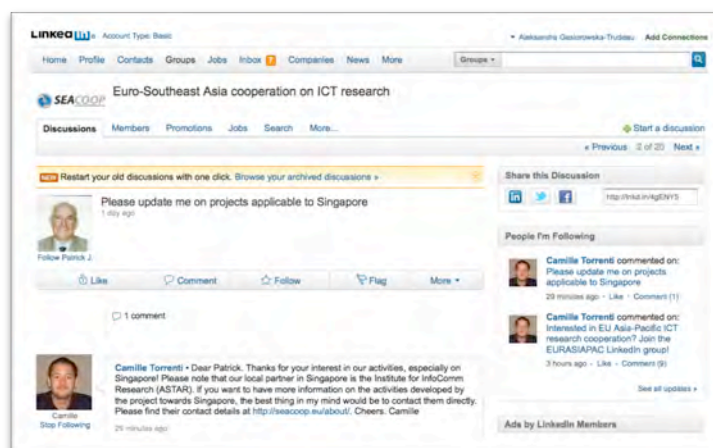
Linked in. Account Type: Basic

Aleksandra Gasiorowska-Trudeau Add Connections

Home Profile Contacts Groups Jobs Inbox 1 Companies News More

Groups

SEACOOP Euro-Southeast Asia cooperation on ICT research

Discussions Members Promotions Jobs Search More...

Start a discussion

« Previous 2 of 20 Next »

NEW Restart your old discussions with one click. Browse your archived discussions »

Please update me on projects applicable to Singapore
1 day ago

Follow Patrick J.

Like Comment Follow Flag More

1 comment

Camille Torrenti • Dear Patrick. Thanks for your interest in our activities, especially on Singapore! Please note that our local partner in Singapore is the Institute for InfoComm Research (ASTAR). If you want to have more information on the activities developed by the project towards Singapore, the best thing in my mind would be to contact them directly. Please find their contact details at http://seacoop.eu/about/. Cheers. Camille

Camille
Stop Following

29 minutes ago

Share this Discussion

http://lnkd.in/4gENY5

People I'm Following

Camille Torrenti commented on: Please update me on projects applicable to Singapore
29 minutes ago · Like · Comment (1)

Camille Torrenti commented on: Interested in EU Asia-Pacific ICT research cooperation? Join the EURASIAPAC LinkedIn group!
3 hours ago · Like · Comment (9)

See all updates »

Ads by LinkedIn Members